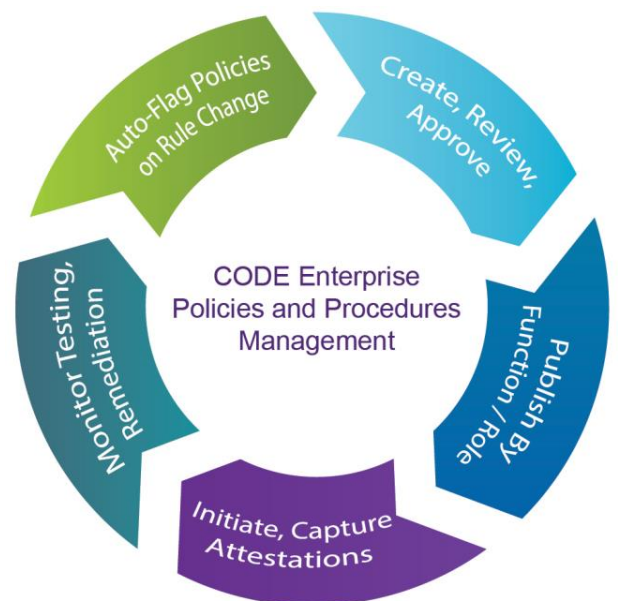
CODE Enterprise Policies and Procedures Management

Create, Review, Approve

Publish By Function / Role

Initiate, Capture Attestations

Monitor Testing, Remediation

Auto-Flag Policies on Rule Change